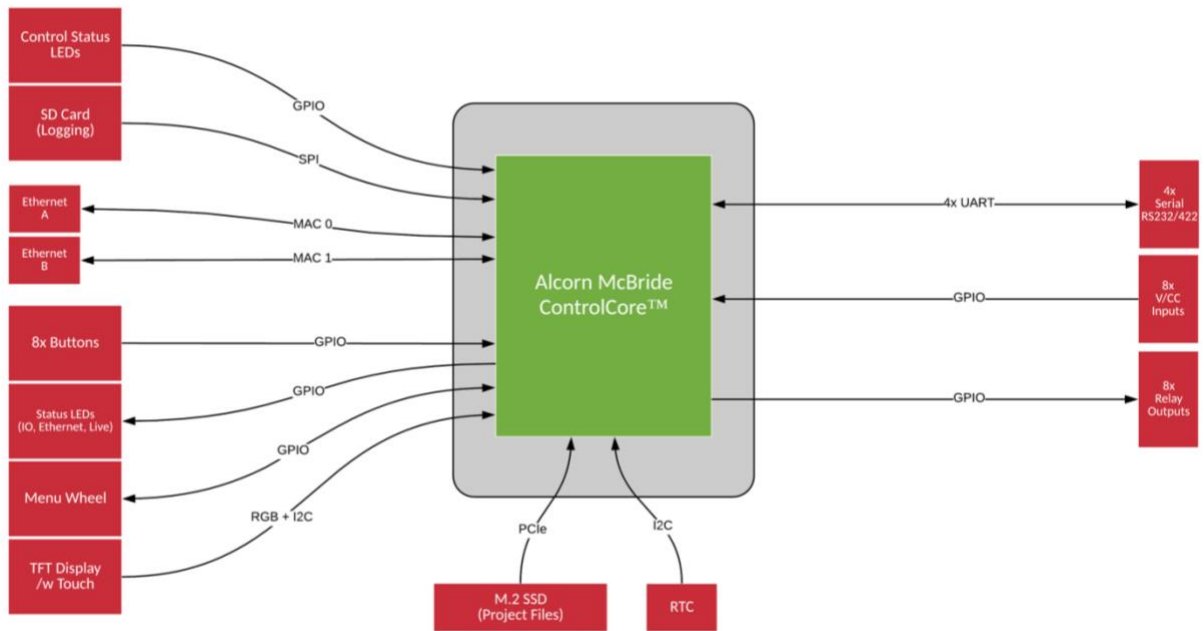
Control Status LEDs

GPIO

SD Card (Logging)

SPI

Ethernet A

MAC 0

Ethernet B

MAC 1

8x Buttons

GPIO

GPIO

Status LEDs (IO, Ethernet, Live)

GPIO

Menu Wheel

RGB + I2C

TFT Display /w Touch

Alcorn McBride ControlCore™

PCIe

I2C

M.2 SSD (Project Files)

RTC

4x UART

4x Serial RS232/422

GPIO

8x V/CC Inputs

GPIO

8x Relay Outputs